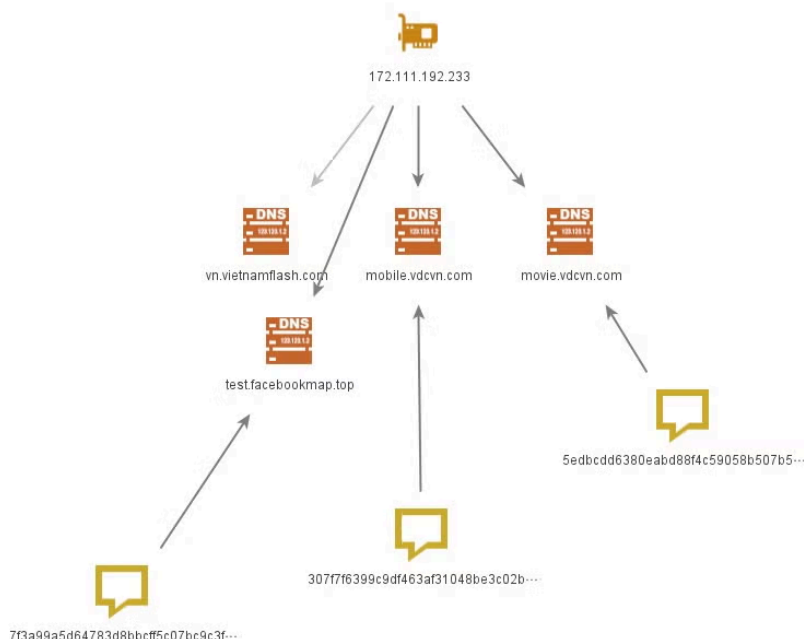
172.111.192.233

DNS
123.123.1.2
vn.vietnamflash.com

DNS
123.123.1.2
mobile.vdcvn.com

DNS
123.123.1.2
movie.vdcvn.com

DNS
123.123.1.2
test.facebookmap.top

5edbcdd6380eabd88f4c59058b507b5···

307f7f6399c9df463af31048be3c02b···

7f3a99a5d64783d8bbcff5c07bc9c3f···